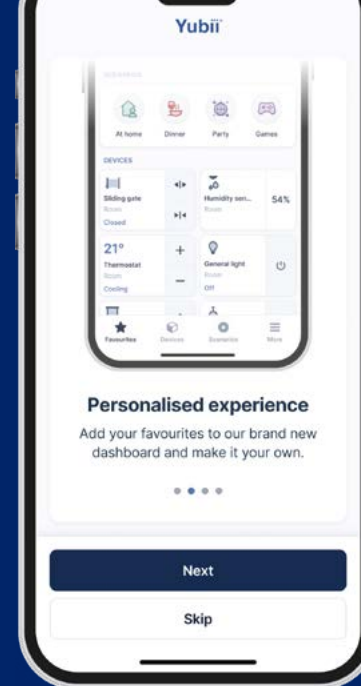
Yubii

SCENARIOS

At home
Dinner
Party
Games

DEVICES

Sliding gate
Room
Closed

Humidity sen...
Room
54%

21°
Thermostat
Room
Cooling

+
−

General light
Room
Off

Favourites
Devices
Scenarios
More

Personalised experience

Add your favourites to our brand new dashboard and make it your own.

Next

Skip